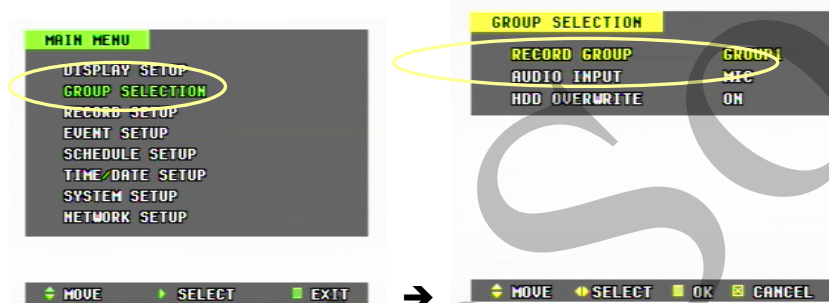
MAIN MENU

DISPLAY SETUP
GROUP SELECTION
RECORD SETUP
EVENT SETUP
SCHEDULE SETUP
TIME/DATE SETUP
SYSTEM SETUP
NETWORK SETUP

MOVE SELECT EXIT

GROUP SELECTION

| RECORD GROUP | GROUP1 |
|---|---|
| AUDIO INPUT | MIC |
| HDD OVERWRITE | ON |

MOVE SELECT OK CANCEL